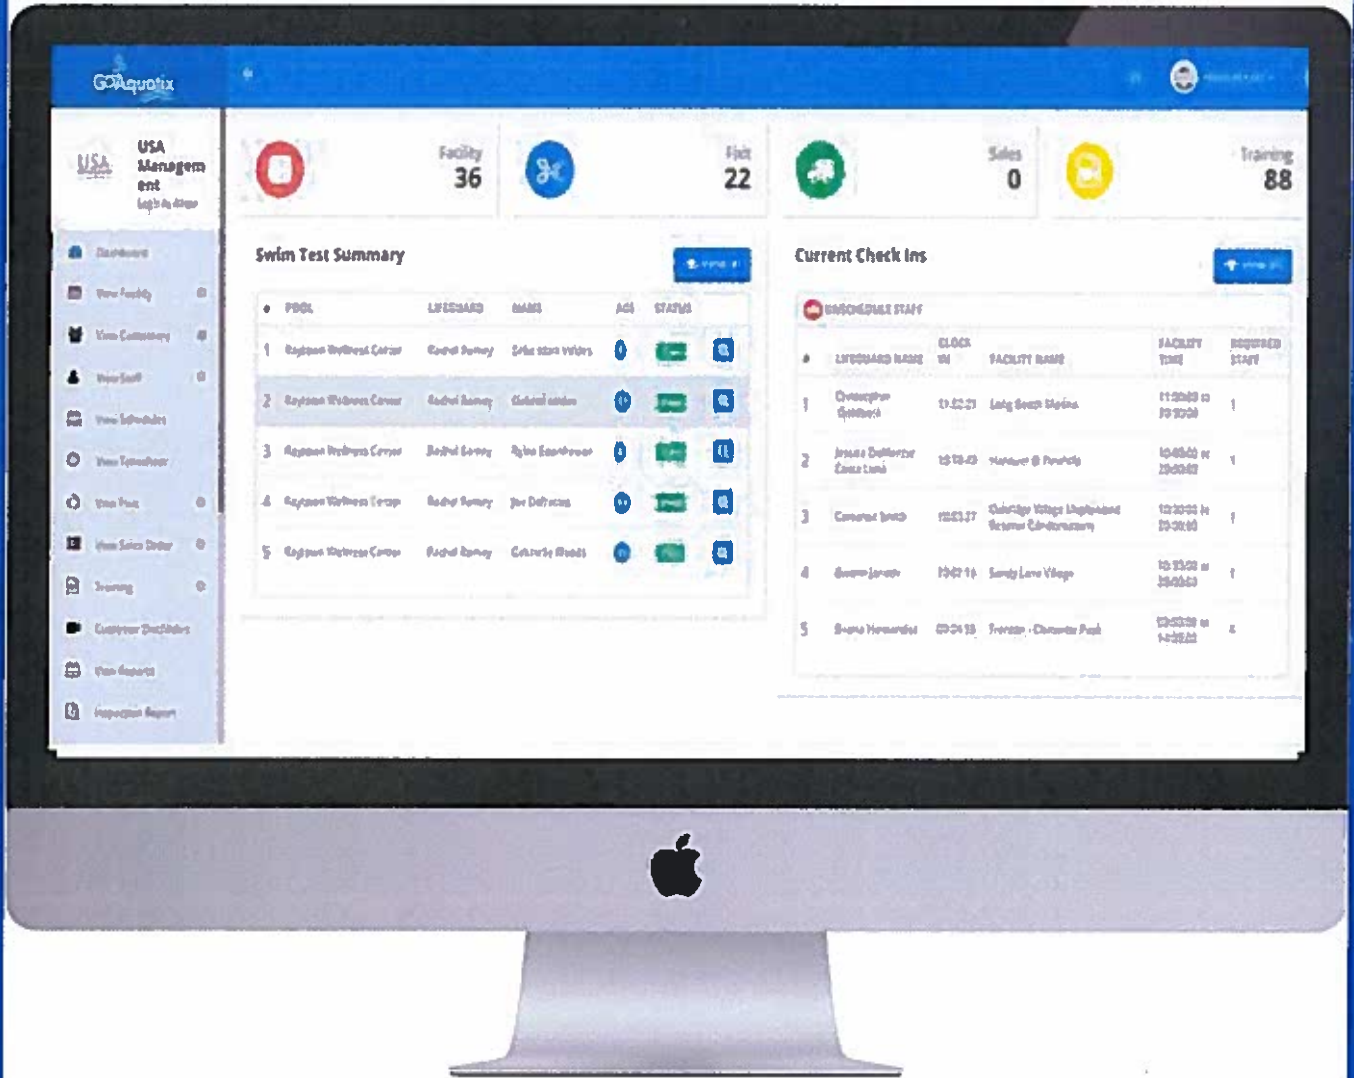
GOAquatix

USA
USA Management
Login As Admin

Dashboard
View Facility
View Customers
View Staff
View Schedule
View Timesheet
View Pool
View Sales Order
Training
Customer Checklists
View Reports
Inspection Report

Facility
36

Fleet
22

Sales
0

Training
88

Swim Test Summary

| # | POOL | LIFEGUARD | NAME | AGE | STATUS |
|---|---|---|---|---|---|
| 1 | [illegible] | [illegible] | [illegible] | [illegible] | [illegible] |
| 2 | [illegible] | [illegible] | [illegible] | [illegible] | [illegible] |
| 3 | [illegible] | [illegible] | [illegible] | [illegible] | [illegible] |
| 4 | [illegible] | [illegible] | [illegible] | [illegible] | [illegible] |
| 5 | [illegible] | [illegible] | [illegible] | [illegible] | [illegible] |

Current Check Ins

UNSCHEDULE STAFF

| # | LIFEGUARD NAME | CLOCK IN | FACILITY NAME | FACILITY TIME | REQUIRED STAFF |
|---|---|---|---|---|---|
| 1 | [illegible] | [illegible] | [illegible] | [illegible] | 1 |
| 2 | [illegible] | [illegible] | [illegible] | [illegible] | 1 |
| 3 | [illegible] | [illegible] | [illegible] | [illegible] | 1 |
| 4 | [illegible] | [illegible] | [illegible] | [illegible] | 1 |
| 5 | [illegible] | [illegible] | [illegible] | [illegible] | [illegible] |